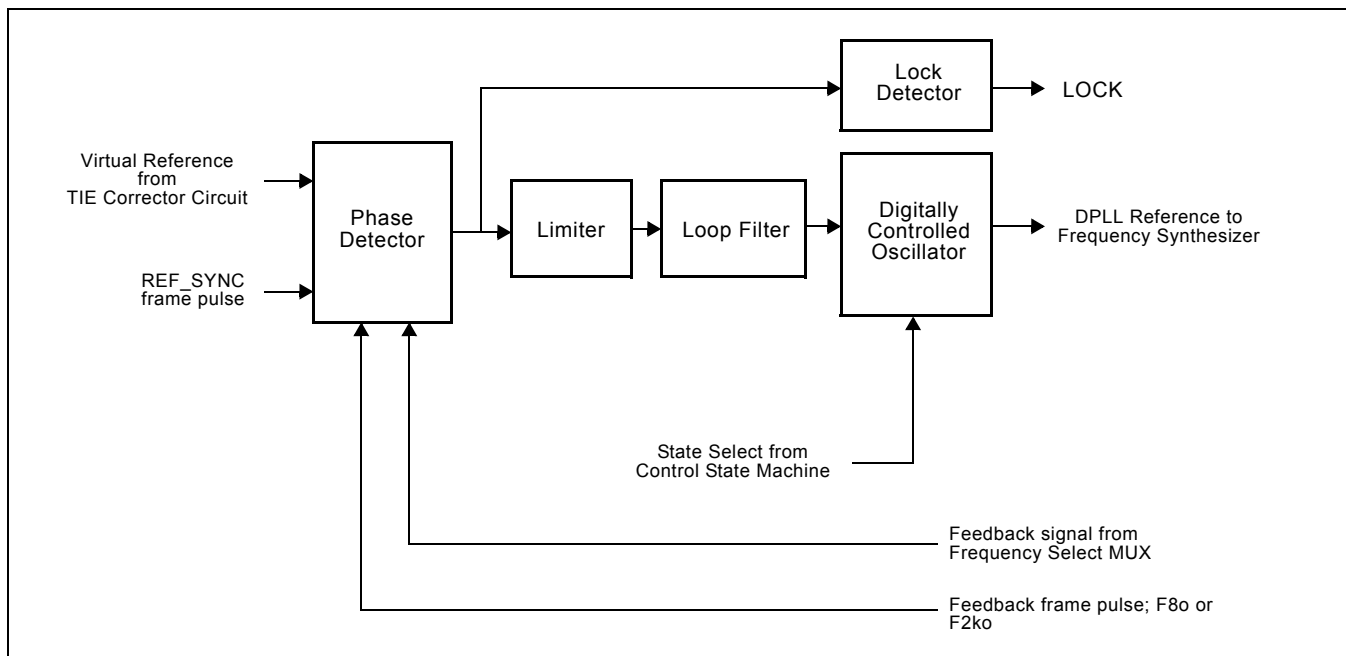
Lock Detector

LOCK

Virtual Reference from TIE Corrector Circuit

Phase Detector

Limiter

Loop Filter

Digitally Controlled Oscillator

DPLL Reference to Frequency Synthesizer

REF_SYNC frame pulse

State Select from Control State Machine

Feedback signal from Frequency Select MUX

Feedback frame pulse; F8o or F2ko